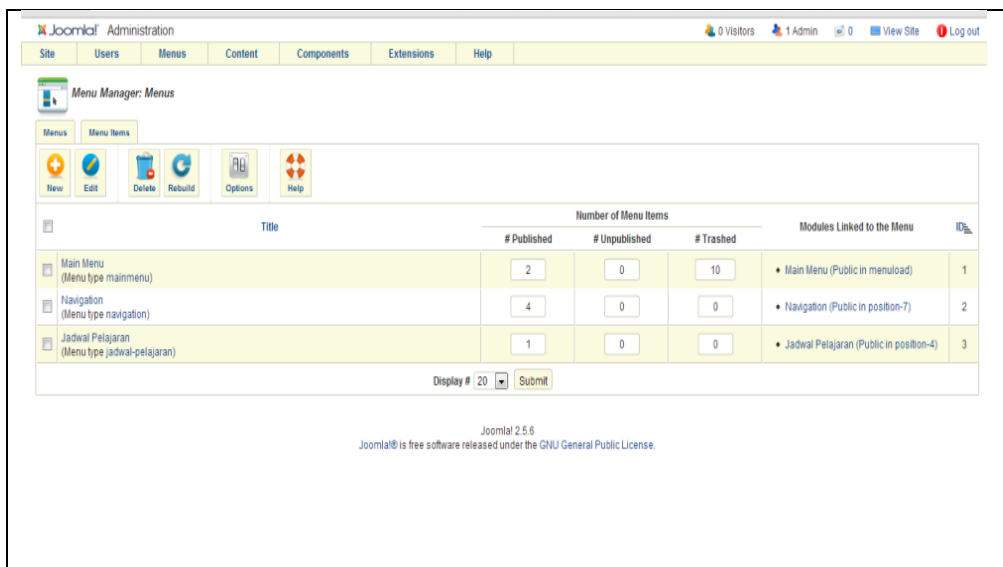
Joomla! Administration

0 Visitors 1 Admin 0 View Site Log out

Site Users Menus Content Components Extensions Help

Menu Manager: Menus

Menus Menu Items

New Edit Delete Rebuild Options Help

| | Title | # Published | # Unpublished | # Trashed | Modules Linked to the Menu | ID |
|---|---|---|---|---|---|---|
| | | Number of Menu Items | | | | |
| | Main Menu (Menu type mainmenu) | 2 | 0 | 10 | • Main Menu (Public in menuload) | 1 |
| | Navigation (Menu type navigation) | 4 | 0 | 0 | • Navigation (Public in position-7) | 2 |
| | Jadwal Pelajaran (Menu type jadwal-pelajaran) | 1 | 0 | 0 | • Jadwal Pelajaran (Public in position-4) | 3 |

Display # 20 Submit

Joomla! 2.5.6
Joomla!® is free software released under the GNU General Public License.